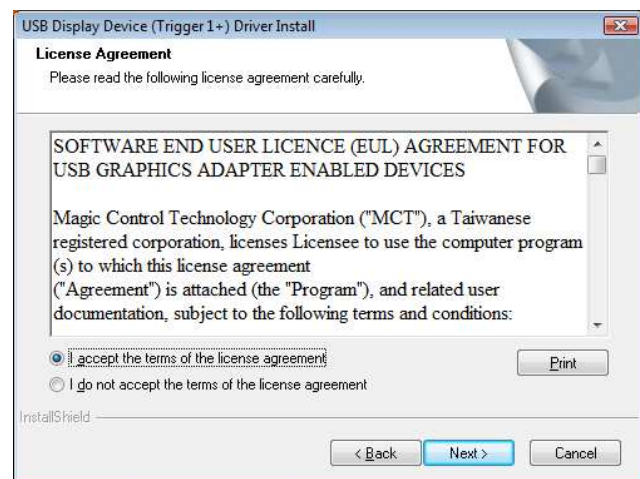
USB Display Device (Trigger 1+) Driver Install

License Agreement

Please read the following license agreement carefully.

SOFTWARE END USER LICENCE (EUL) AGREEMENT FOR USB GRAPHICS ADAPTER ENABLED DEVICES

Magic Control Technology Corporation ("MCT"), a Taiwanese registered corporation, licenses Licensee to use the computer program (s) to which this license agreement ("Agreement") is attached (the "Program"), and related user documentation, subject to the following terms and conditions:

I accept the terms of the license agreement

I do not accept the terms of the license agreement

Print

InstallShield

< Back

Next >

Cancel